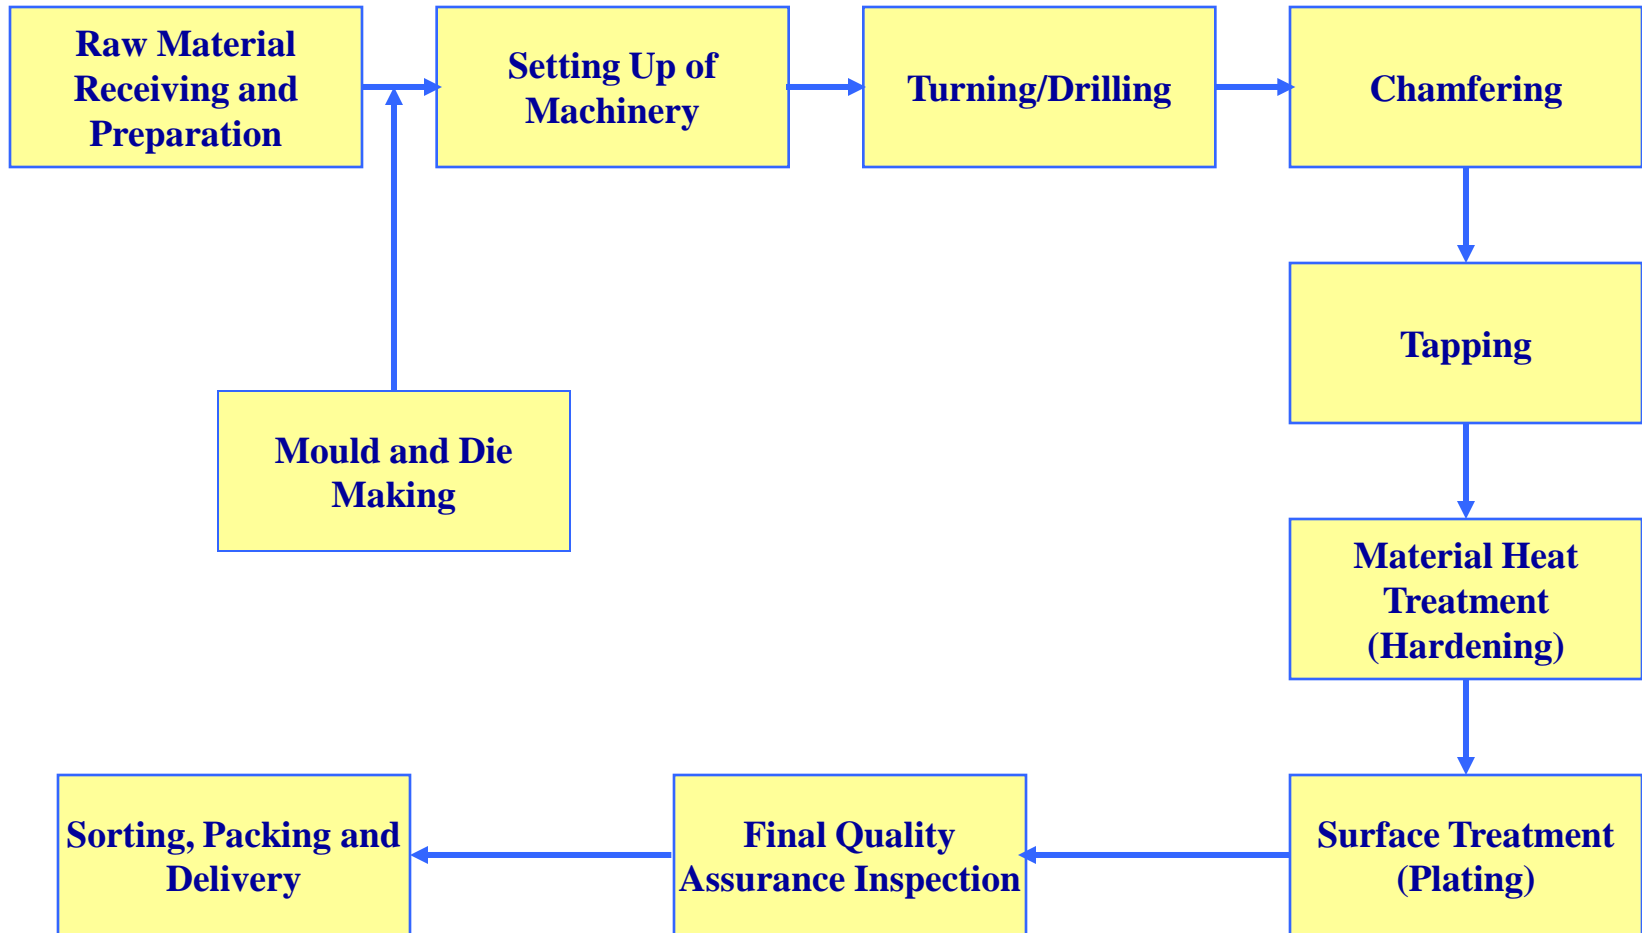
Raw Material Receiving and Preparation

Setting Up of Machinery

Turning/Drilling

Chamfering

Tapping

Mould and Die Making

Material Heat Treatment (Hardening)

Surface Treatment (Plating)

Final Quality Assurance Inspection

Sorting, Packing and Delivery